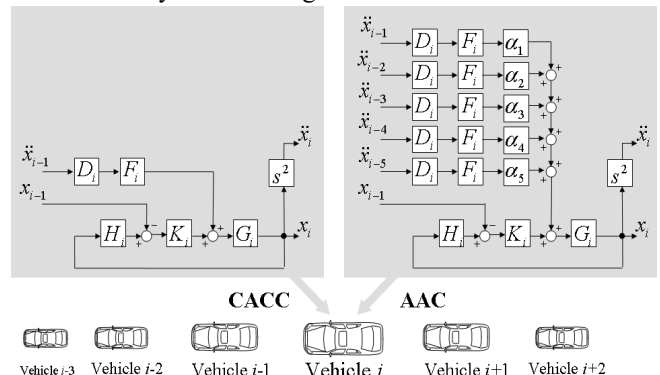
$\ddot{x}_{i-1}$ $D_i$ $F_i$ $s^2$ $\ddot{x}_i$
$x_{i-1}$ $H_i$ − + $K_i$ + + $G_i$ $x_i$

$\ddot{x}_{i-1}$ $D_i$ $F_i$ $\alpha_1$
$\ddot{x}_{i-2}$ $D_i$ $F_i$ $\alpha_2$ + +
$\ddot{x}_{i-3}$ $D_i$ $F_i$ $\alpha_3$ + +
$\ddot{x}_{i-4}$ $D_i$ $F_i$ $\alpha_4$ + +
$\ddot{x}_{i-5}$ $D_i$ $F_i$ $\alpha_5$ + +
$s^2$ $\ddot{x}_i$
$x_{i-1}$ $H_i$ − + $K_i$ + + $G_i$ $x_i$

CACC AAC

Vehicle $i$-3 Vehicle $i$-2 Vehicle $i$-1 Vehicle $i$ Vehicle $i$+1 Vehicle $i$+2